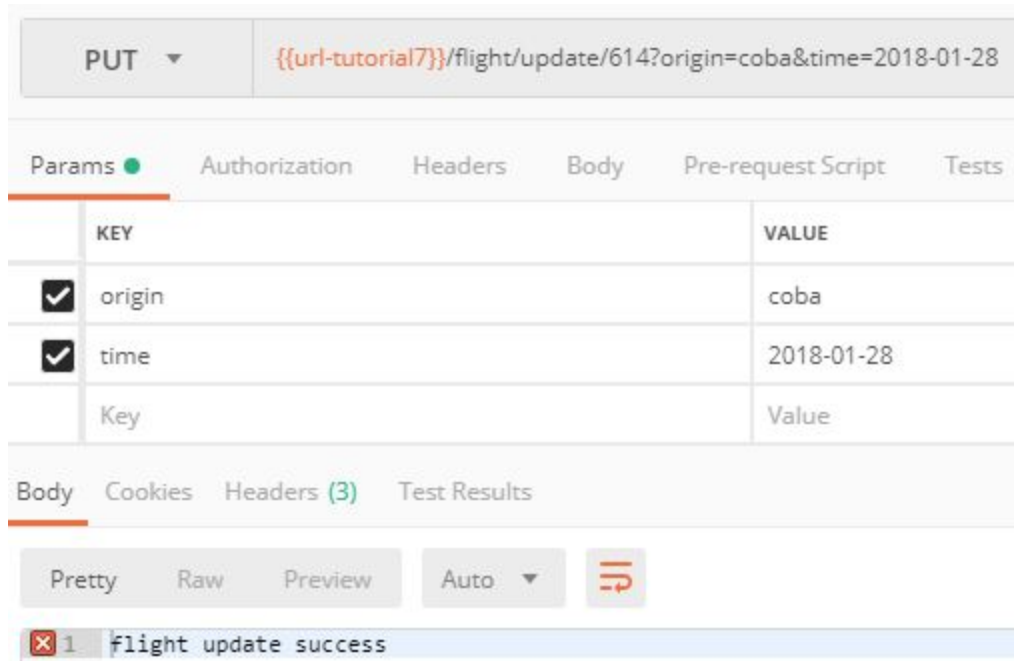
PUT

{{url-tutorial7}}/flight/update/614?origin=coba&time=2018-01-28

Params Authorization Headers Body Pre-request Script Tests

| | KEY | VALUE |
|---|---|---|
| ☑ | origin | coba |
| ☑ | time | 2018-01-28 |
| | Key | Value |

Body Cookies Headers (3) Test Results

Pretty Raw Preview Auto

1 flight update success